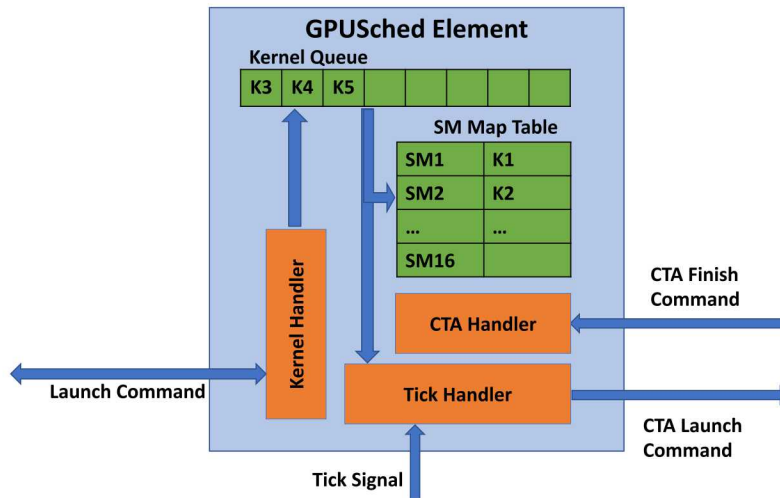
GPUSched Element

Kernel Queue

| K3 | K4 | K5 | | | | | |
|---|---|---|---|---|---|---|---|

SM Map Table

| SM1 | K1 |
|---|---|
| SM2 | K2 |
| ... | ... |
| SM16 | |

Kernel Handler

CTA Finish Command

CTA Handler

Launch Command

Tick Handler

CTA Launch Command

Tick Signal